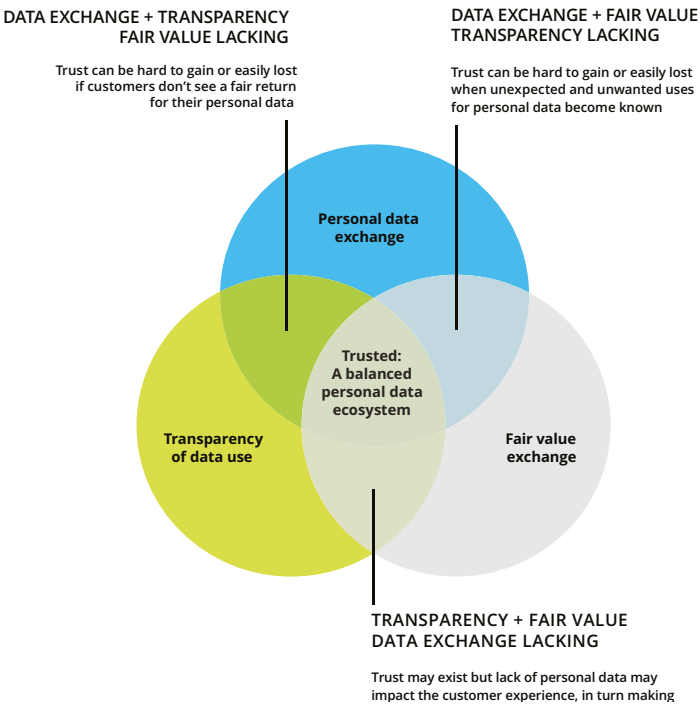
DATA EXCHANGE + TRANSPARENCY
FAIR VALUE LACKING

Trust can be hard to gain or easily lost if customers don't see a fair return for their personal data

DATA EXCHANGE + FAIR VALUE
TRANSPARENCY LACKING

Trust can be hard to gain or easily lost when unexpected and unwanted uses for personal data become known

Personal data exchange

Trusted: A balanced personal data ecosystem

Transparency of data use

Fair value exchange

TRANSPARENCY + FAIR VALUE
DATA EXCHANGE LACKING

Trust may exist but lack of personal data may impact the customer experience, in turn making